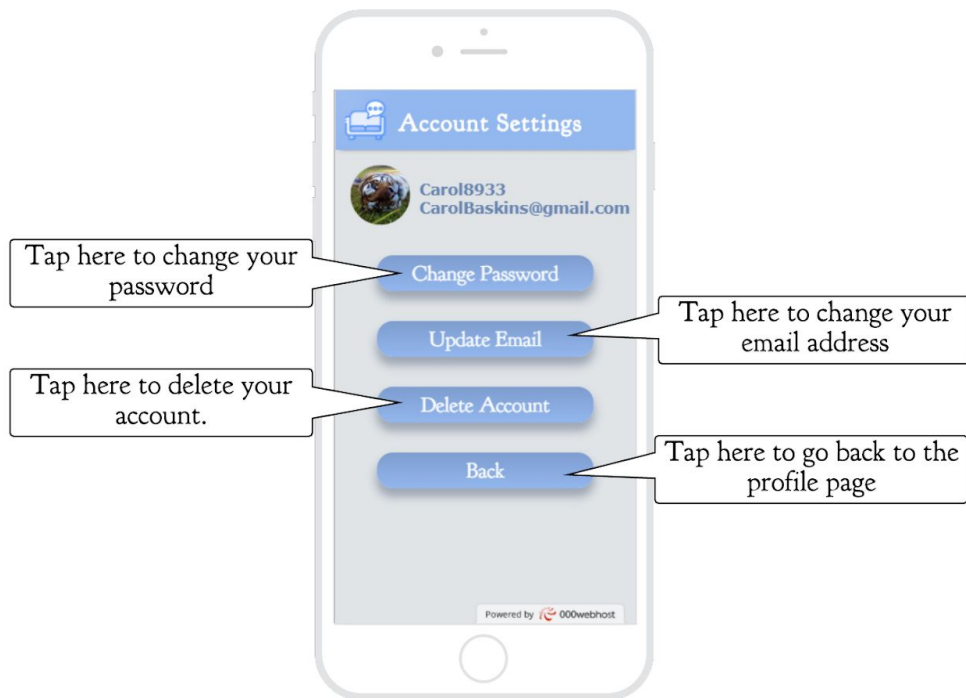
Account Settings

Carol8933
CarolBaskins@gmail.com

Tap here to change your password

Change Password

Tap here to change your email address

Update Email

Tap here to delete your account.

Delete Account

Tap here to go back to the profile page

Back

Powered by 000webhost